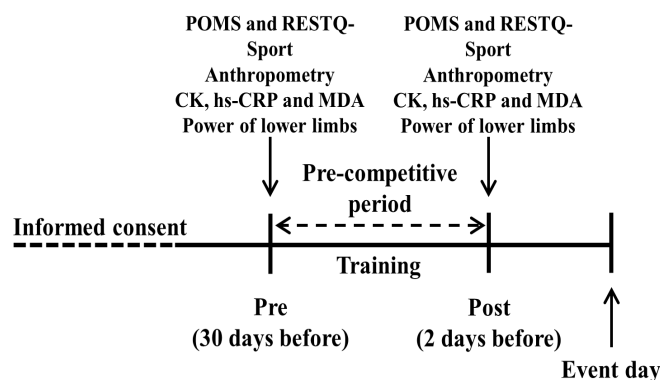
POMS and RESTQ-Sport
Anthropometry
CK, hs-CRP and MDA
Power of lower limbs

POMS and RESTQ-Sport
Anthropometry
CK, hs-CRP and MDA
Power of lower limbs

Pre-competitive period

Informed consent

Training

Pre
(30 days before)

Post
(2 days before)

Event day